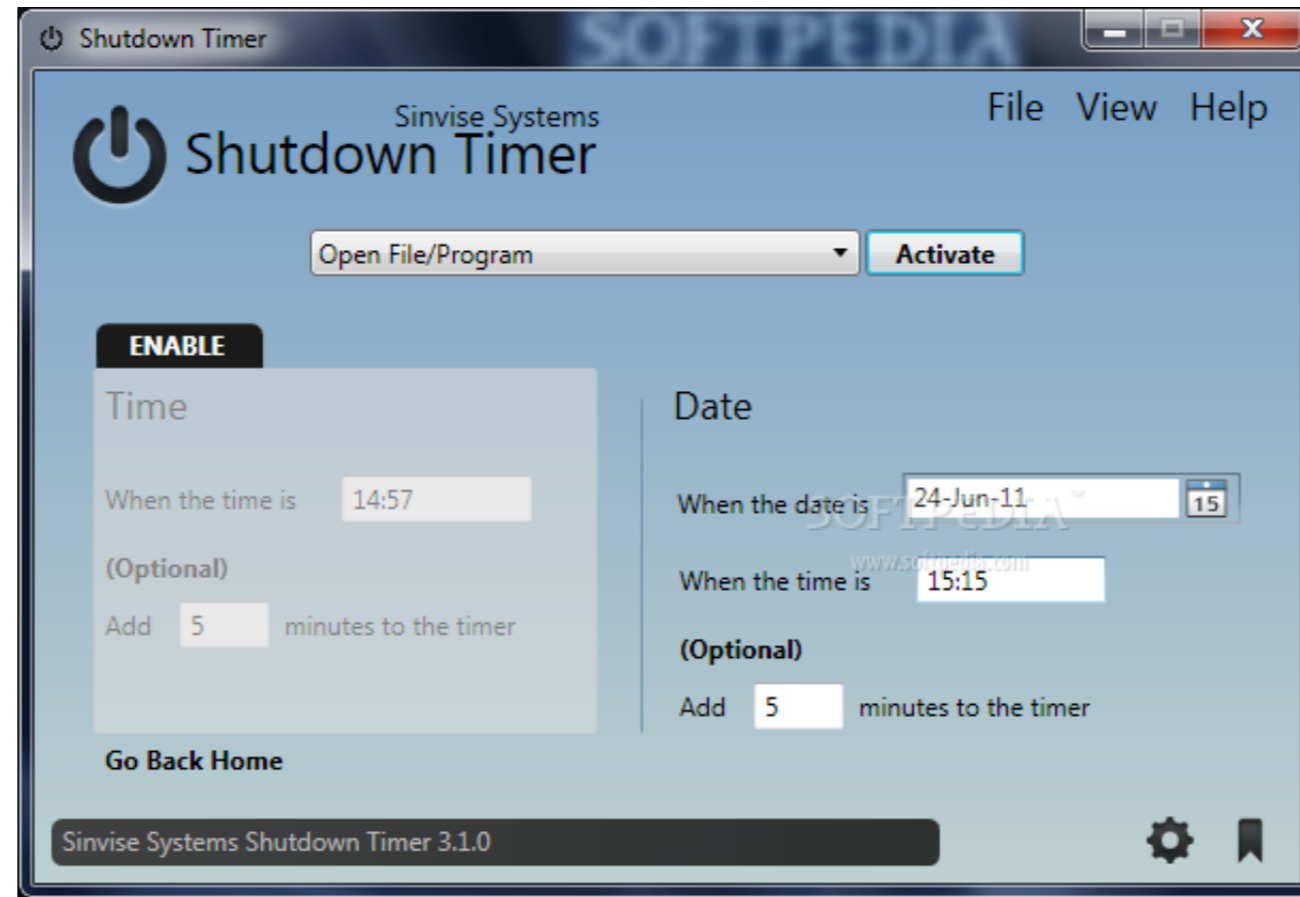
Shutdown Timer
SOFTPEDIA

Sinvise Systems
Shutdown Timer

File View Help

Open File/Program
Activate

ENABLE

Time

When the time is 14:57

(Optional)

Add 5 minutes to the timer

Date

When the date is 24-Jun-11
15
SOFTPEDIA
www.softpedia.com

When the time is 15:15

(Optional)

Add 5 minutes to the timer

Go Back Home

Sinvise Systems Shutdown Timer 3.1.0